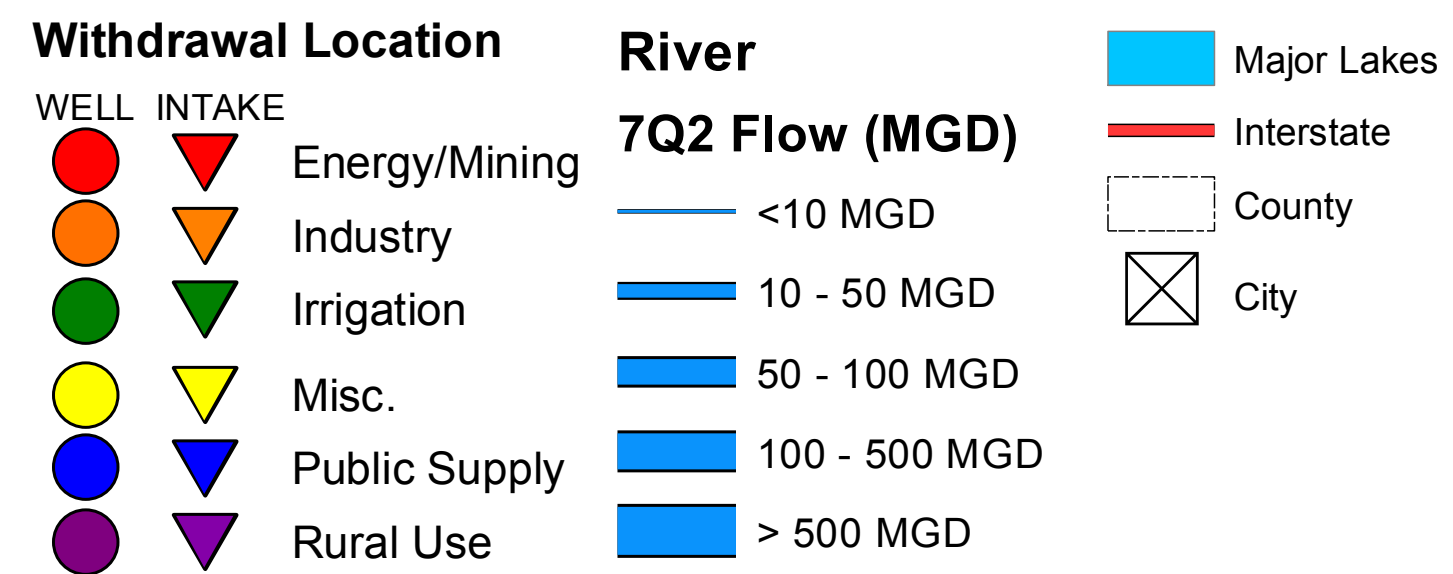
Withdrawal Location

WELL INTAKE

Energy/Mining

Industry

Irrigation

Misc.

Public Supply

Rural Use

River

7Q2 Flow (MGD)

<10 MGD

10 - 50 MGD

50 - 100 MGD

100 - 500 MGD

> 500 MGD

Major Lakes

Interstate

County

City